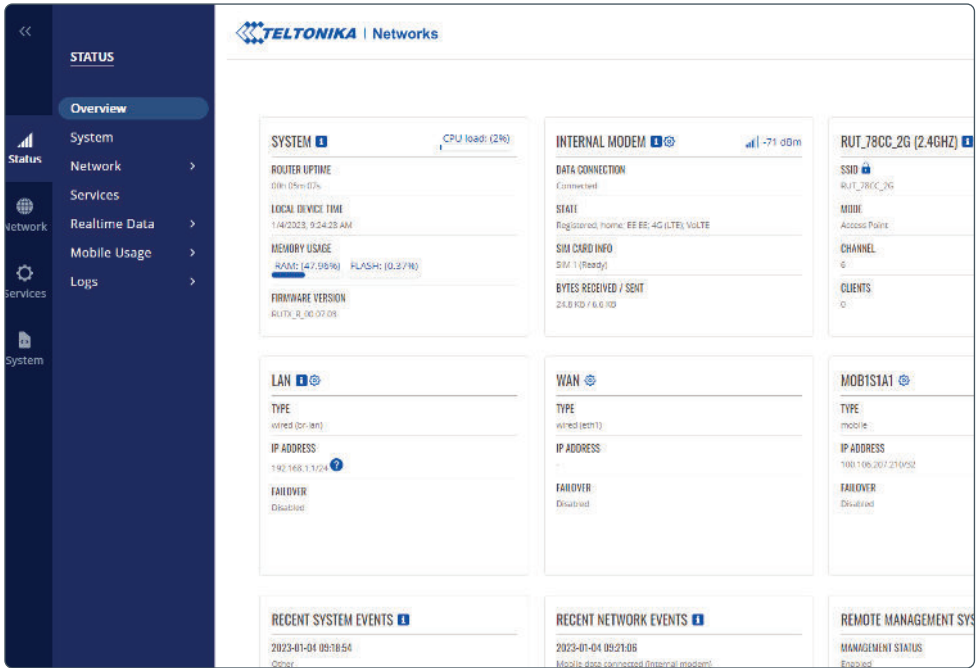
«

Status

Network

Services

System

STATUS

Overview

System

Network >

Services

Realtime Data >

Mobile Usage >

Logs >

TELTONIKA | Networks

SYSTEM

CPU load: (2%)

ROUTER UPTIME

0h 05m 07s

LOCAL DEVICE TIME

1/4/2023, 9:24:28 AM

MEMORY USAGE

RAM: (47.96%) FLASH: (0.37%)

FIRMWARE VERSION

RUTX_R_00.07.03

INTERNAL MODEM

-71 dBm

DATA CONNECTION

Connected

STATE

Registered, home; EE EE; 4G (LTE); VoLTE

SIM CARD INFO

SIM 1 (Ready)

BYTES RECEIVED / SENT

24.0 KB / 6.6 KB

RUT_78CC_2G (2.4GHZ)

SSID

RUT_78CC_2G

MODE

Access Point

CHANNEL

6

CLIENTS

0

LAN

TYPE

wired (br-lan)

IP ADDRESS

192.168.1.1/24

FAILOVER

Disabled

WAN

TYPE

wired (eth1)

IP ADDRESS

-

FAILOVER

Disabled

MOB1S1A1

TYPE

mobile

IP ADDRESS

100.106.207.210/32

FAILOVER

Disabled

RECENT SYSTEM EVENTS

2023-01-04 09:18:54

Other

RECENT NETWORK EVENTS

2023-01-04 09:21:06

Mobile data connected (internal modem)

REMOTE MANAGEMENT SYS

MANAGEMENT STATUS

Enabled